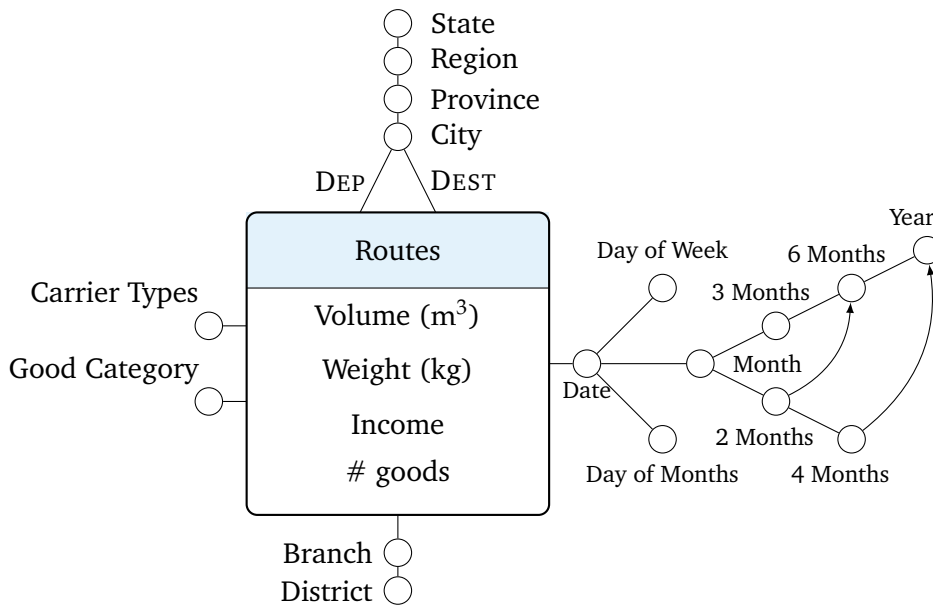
State
Region
Province
City
DEP
DEST
Routes
Volume (m$^3$)
Weight (kg)
Income
# goods
Carrier Types
Good Category
Branch
District
Date
Day of Week
Day of Months
Month
3 Months
6 Months
Year
2 Months
4 Months